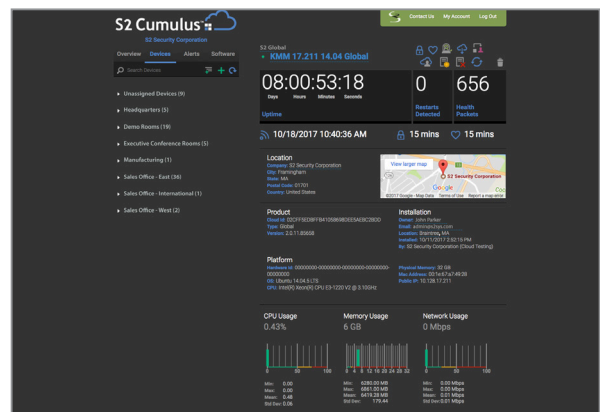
S2 Cumulus
S2 Security Corporation

Contact Us My Account Log Out

Overview Devices Alerts Software

Search Devices

Unassigned Devices (9)
Headquarters (5)
Demo Rooms (19)
Executive Conference Rooms (5)
Manufacturing (1)
Sales Office - East (36)
Sales Office - International (1)
Sales Office - West (2)

S2 Global
KMM 17.211 14.04 Global

08:00:53:18
Days Hours Minutes Seconds
Uptime

0
Restarts Detected

656
Health Packets

10/18/2017 10:40:36 AM
15 mins
15 mins

Location
Company: S2 Security Corporation
City: Framingham
State: MA
Postal Code: 01701
Country: United States

View larger map
S2 Security Corporation
Google

Product
Cloud Id: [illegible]
Type: Global
Version: 2.0.11.85658

Installation
Owner: John Parker
Email: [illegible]
Location: Braintree, MA
Installed: 10/11/2017 2:52:16 PM
By: S2 Security Corporation (Cloud Testing)

Platform
Hardware Id: 00000000-0000-0000-0000-000000000000
OS: Ubuntu 14.04.5 LTS
CPU: Intel(R) Xeon(R) CPU E3-1220 V2 @ 3.10GHz

Physical Memory: 32 GB
Mac Address: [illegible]
Public IP: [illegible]

CPU Usage
0.43%

Memory Usage
6 GB

Network Usage
0 Mbps

Min: 0.00
Max: 0.00
Mean: 0.48
Std Dev: 0.06

Min: 6280.00 MB
Max: 6861.00 MB
Mean: 6419.28 MB
Std Dev: 179.44

Min: 0.00 Mbps
Max: 0.00 Mbps
Mean: 0.01 Mbps
Std Dev: 0.00 Mbps